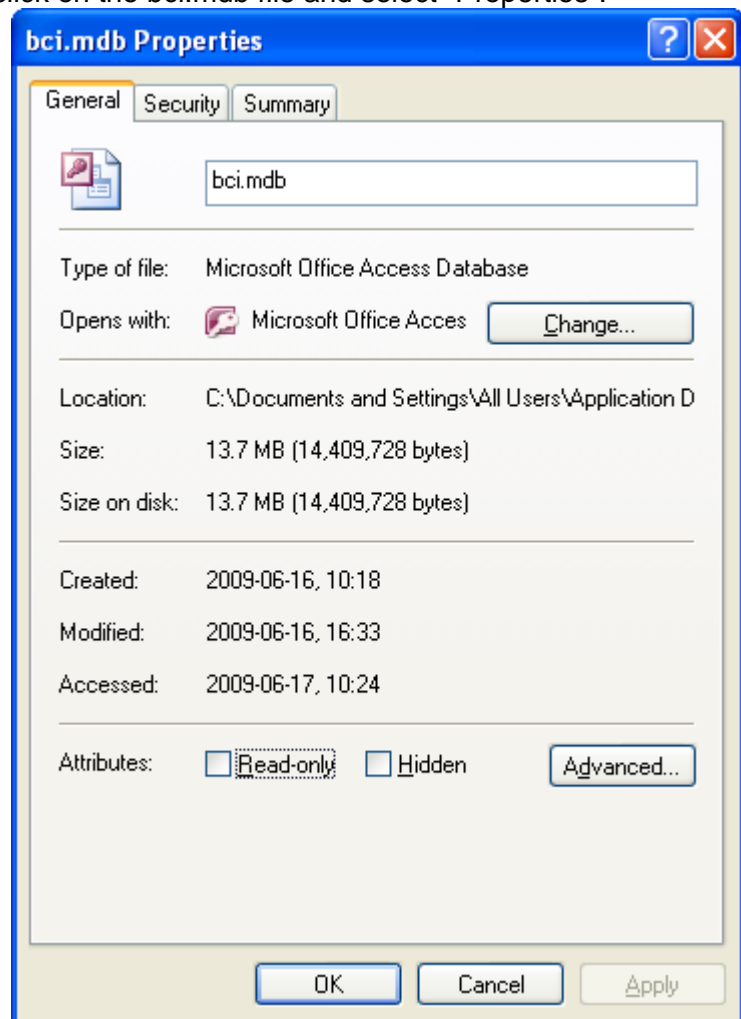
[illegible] on the bci.mdb file and select "Properties".

bci.mdb Properties

General | Security | Summary

bci.mdb

Type of file: Microsoft Office Access Database

Opens with: Microsoft Office Acces Change...

Location: C:\Documents and Settings\All Users\Application D

Size: 13.7 MB (14,409,728 bytes)

Size on disk: 13.7 MB (14,409,728 bytes)

Created: 2009-06-16, 10:18

Modified: 2009-06-16, 16:33

Accessed: 2009-06-17, 10:24

Attributes: Read-only Hidden Advanced...

OK Cancel Apply